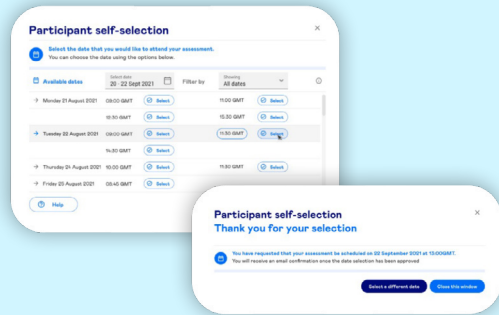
Participant self-selection

×

Select the date that you would like to attend your assessment.
You can choose the date using the options below.

Available dates

Select date
20 - 22 Sept 2021

Filter by

Showing
All dates

| | | | | |
|---|---|---|---|---|
| Monday 21 August 2021 | 09:00 GMT | Select | 11:00 GMT | Select |
| | 10:50 GMT | Select | 10:30 GMT | Select |
| Tuesday 22 August 2021 | 09:00 GMT | Select | 11:50 GMT | Select |
| | 14:30 GMT | Select | | |
| Thursday 01 August 2021 | 10:00 GMT | Select | 11:50 GMT | Select |
| Friday 25 August 2021 | 09:45 GMT | Select | | |

Help

Participant self-selection

×

Thank you for your selection

You have requested that your assessment be scheduled on 22 September 2021 at 13:00GMT.
You will receive an email confirmation once the date selection has been approved

Select a different date

Close this window